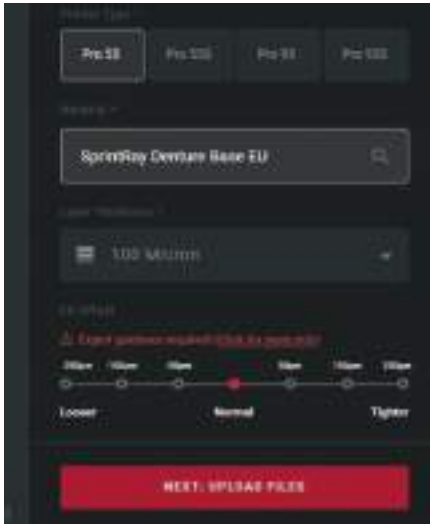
Printer Type

Pro 55 | Pro 55S | Pro 95 | Pro 95S

Material *

SprintRay Denture Base EU

Layer Thickness *

100 Micron

Fit offset

⚠ Expert guidance required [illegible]

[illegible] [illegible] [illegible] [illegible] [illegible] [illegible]

Looser Normal Tighter

NEXT: UPLOAD FILES